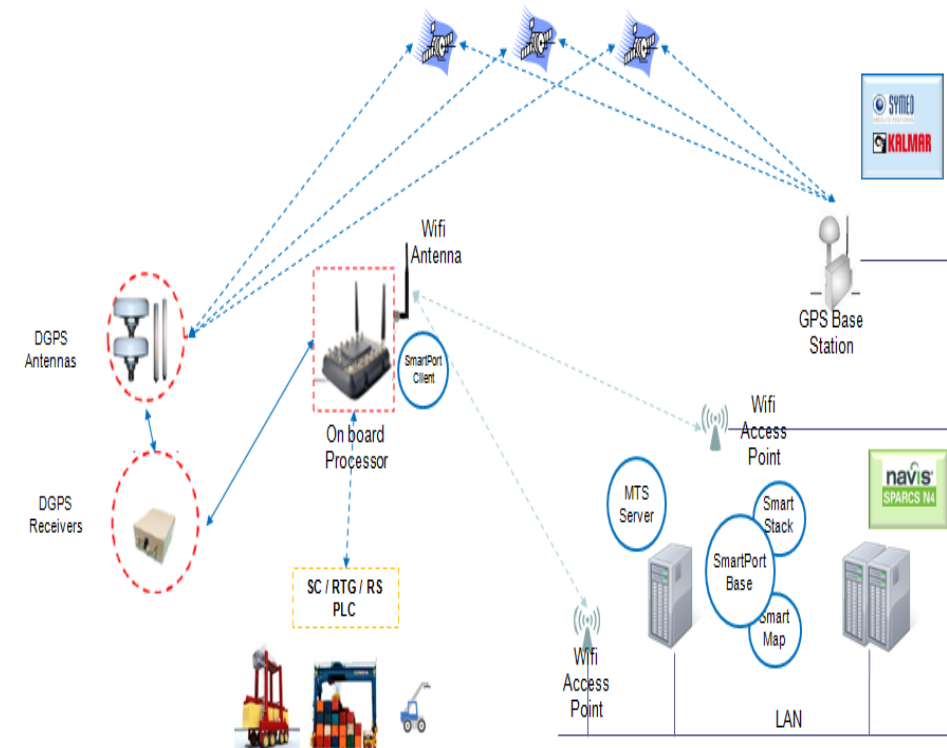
SYMEO

KALMAR

Wifi Antenna

DGPS Antennas

SmartPort Client

On board Processor

GPS Base Station

Wifi Access Point

DGPS Receivers

navis SPARCS N4

MTS Server

Smart Stack

SmartPort Base

Smart Map

SC / RTG / RS PLC

Wifi Access Point

LAN